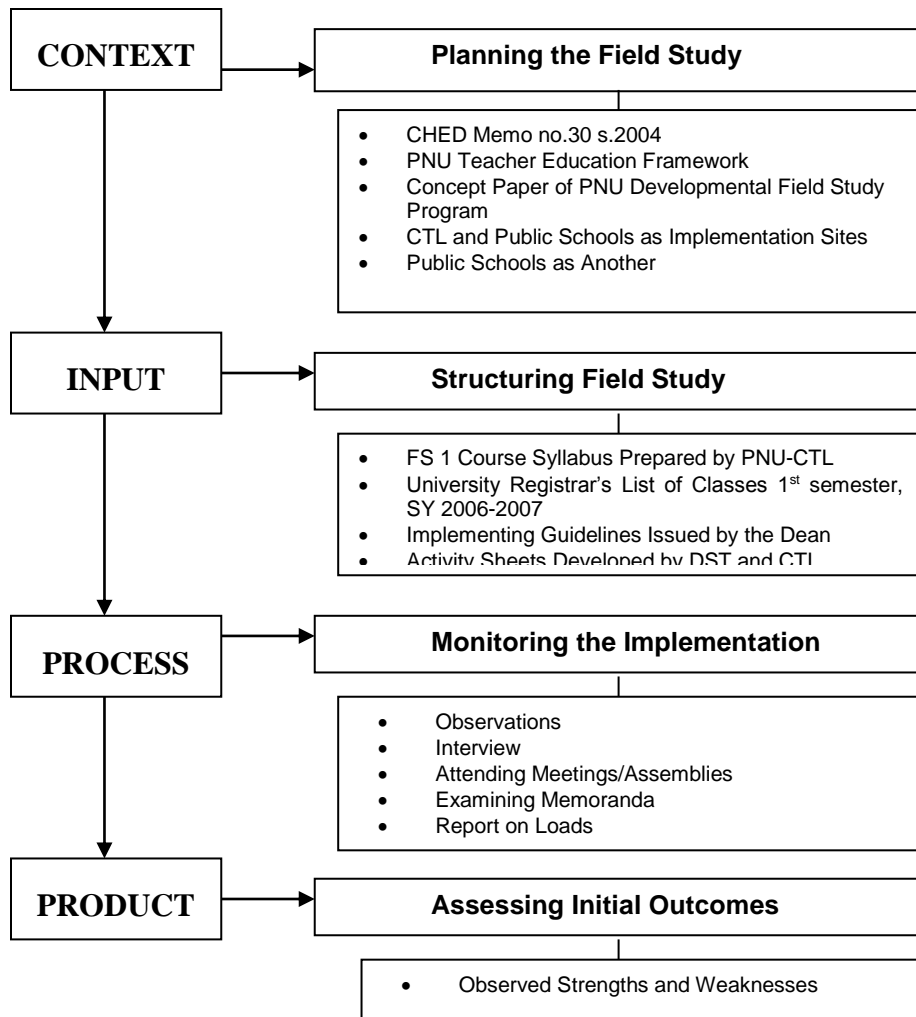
CONTEXT

Planning the Field Study

- CHED Memo no.30 s.2004
- PNU Teacher Education Framework
- Concept Paper of PNU Developmental Field Study Program
- CTL and Public Schools as Implementation Sites
- Public Schools as Another

INPUT

Structuring Field Study

- FS 1 Course Syllabus Prepared by PNU-CTL
- University Registrar's List of Classes 1$^{st}$ semester, SY 2006-2007
- Implementing Guidelines Issued by the Dean
- Activity Sheets Developed by DST and CTL

PROCESS

Monitoring the Implementation

- Observations
- Interview
- Attending Meetings/Assemblies
- Examining Memoranda
- Report on Loads

PRODUCT

Assessing Initial Outcomes

- Observed Strengths and Weaknesses